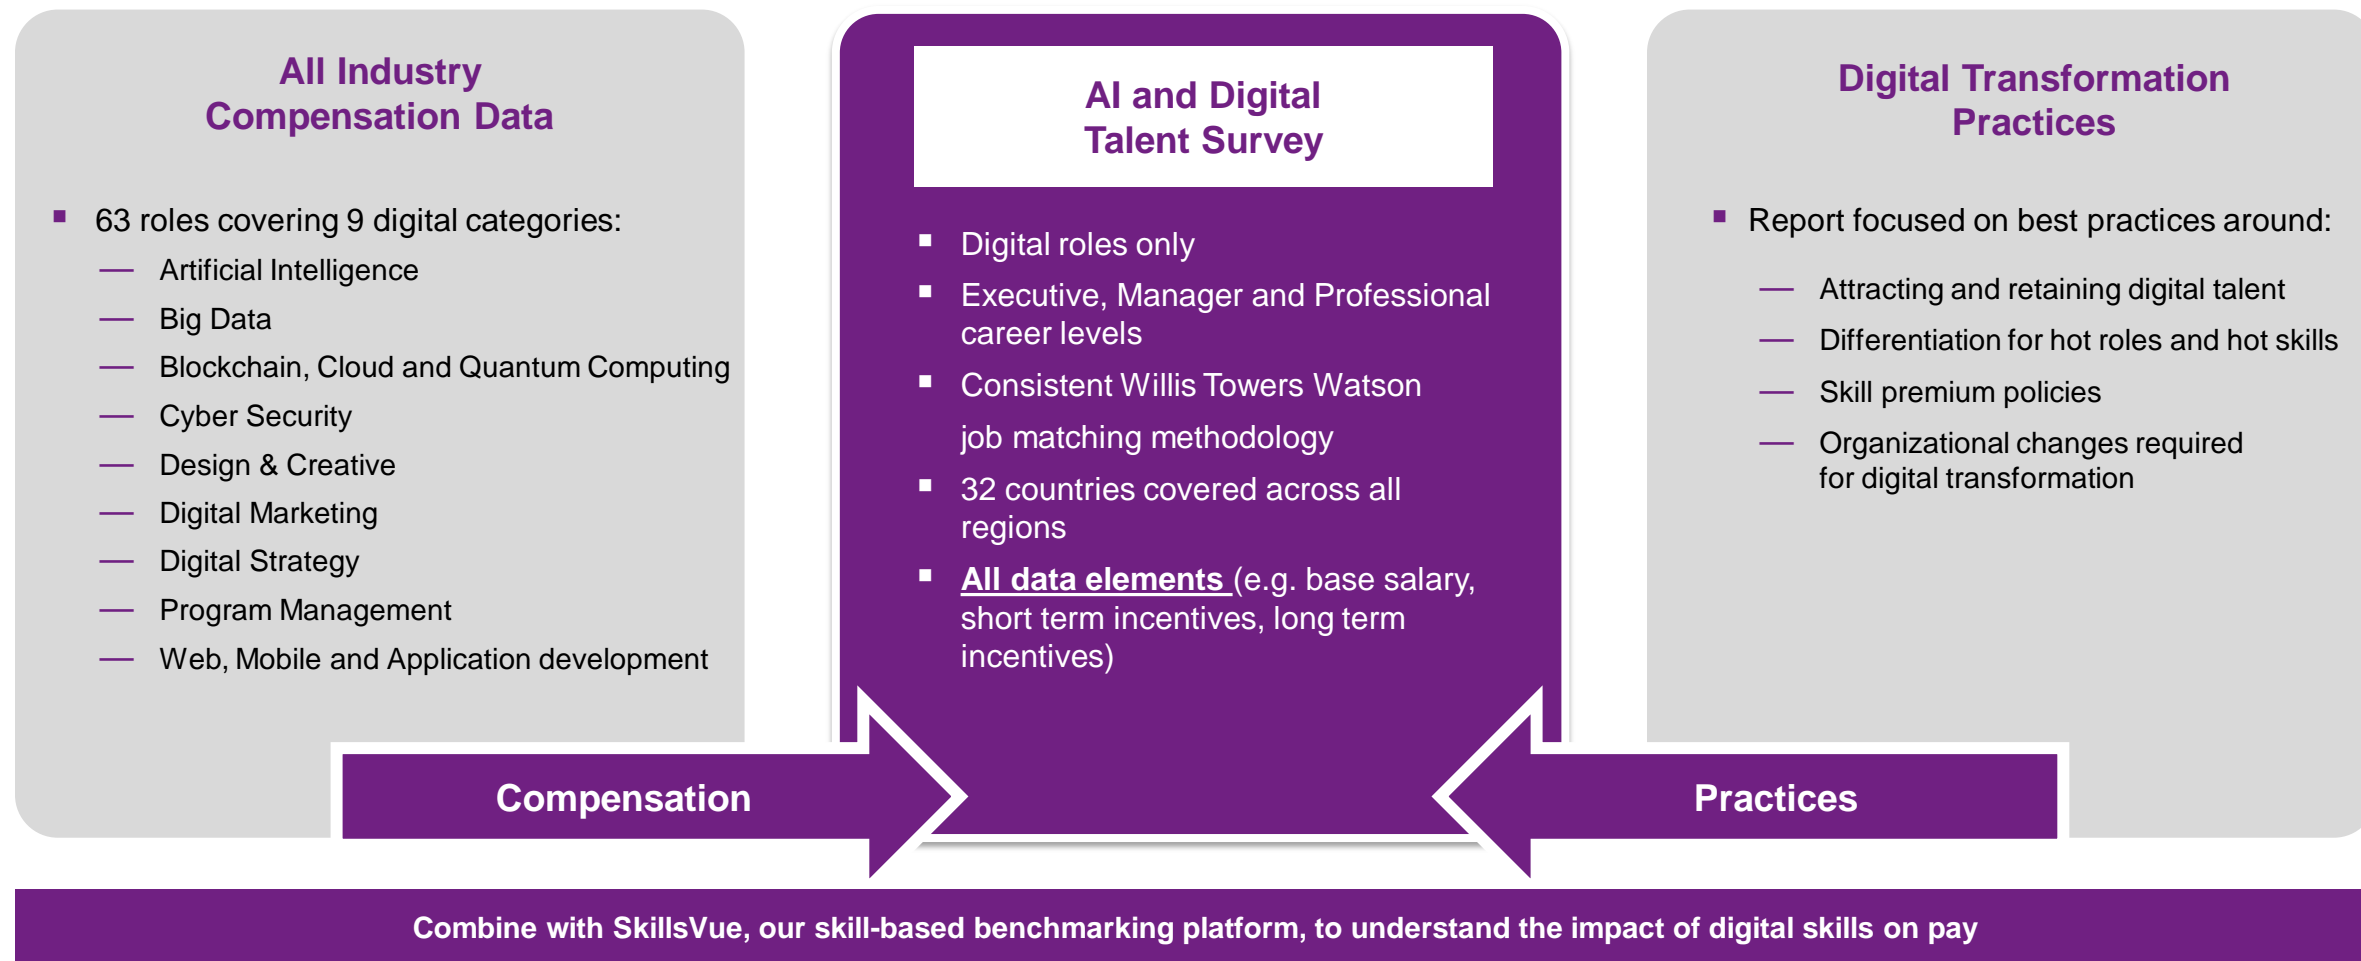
All Industry Compensation Data

- 63 roles covering 9 digital categories:
  - Artificial Intelligence
  - Big Data
  - Blockchain, Cloud and Quantum Computing
  - Cyber Security
  - Design & Creative
  - Digital Marketing
  - Digital Strategy
  - Program Management
  - Web, Mobile and Application development

AI and Digital Talent Survey

- Digital roles only
- Executive, Manager and Professional career levels
- Consistent Willis Towers Watson job matching methodology
- 32 countries covered across all regions
- All data elements (e.g. base salary, short term incentives, long term incentives)

Digital Transformation Practices

- Report focused on best practices around:
  - Attracting and retaining digital talent
  - Differentiation for hot roles and hot skills
  - Skill premium policies
  - Organizational changes required for digital transformation

Compensation

Practices

Combine with SkillsVue, our skill-based benchmarking platform, to understand the impact of digital skills on pay